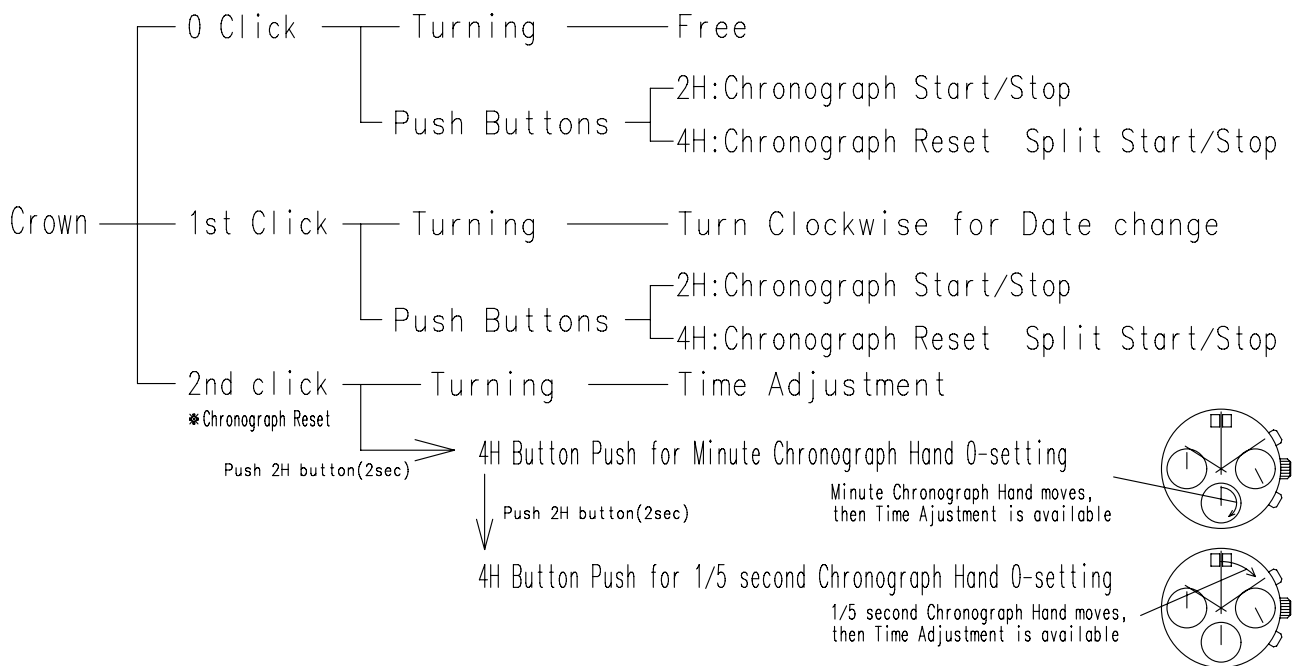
Crown

0 Click — Turning — Free

Push Buttons — 2H:Chronograph Start/Stop

4H:Chronograph Reset Split Start/Stop

1st Click — Turning — Turn Clockwise for Date change

Push Buttons — 2H:Chronograph Start/Stop

4H:Chronograph Reset Split Start/Stop

2nd click — Turning — Time Adjustment

※Chronograph Reset

Push 2H button(2sec)

4H Button Push for Minute Chronograph Hand 0-setting

Minute Chronograph Hand moves, then Time Ajustment is available

Push 2H button(2sec)

4H Button Push for 1/5 second Chronograph Hand 0-setting

1/5 second Chronograph Hand moves, then Time Adjustment is available